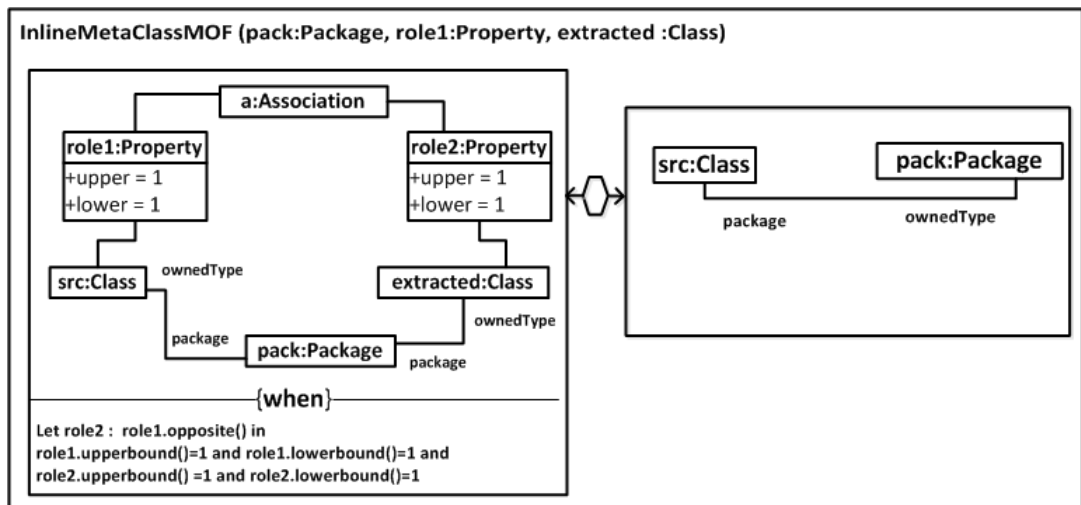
InlineMetaClassMOF (pack:Package, role1:Property, extracted :Class)

a:Association

role1:Property
+upper = 1
+lower = 1

role2:Property
+upper = 1
+lower = 1

src:Class

ownedType

extracted:Class

ownedType

package

pack:Package

package

{when}

Let role2 : role1.opposite() in
role1.upperbound()=1 and role1.lowerbound()=1 and
role2.upperbound() =1 and role2.lowerbound()=1

src:Class

pack:Package

package

ownedType